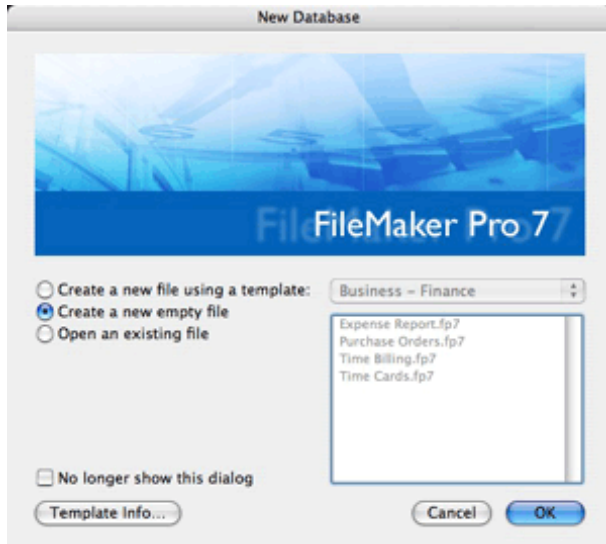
New Database

FileMaker Pro 7

Create a new file using a template:
Create a new empty file
Open an existing file

Business – Finance

Expense Report.fp7
Purchase Orders.fp7
Time Billing.fp7
Time Cards.fp7

No longer show this dialog

Template Info...

Cancel

OK